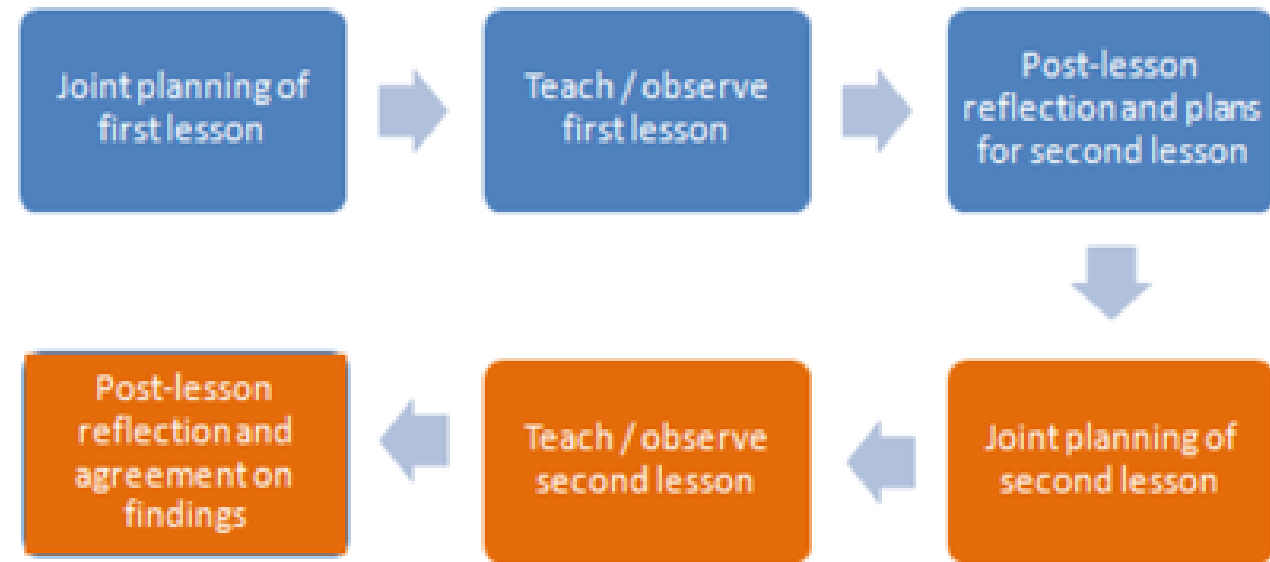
Joint planning of first lesson

Teach / observe first lesson

Post-lesson reflection and plans for second lesson

Joint planning of second lesson

Teach / observe second lesson

Post-lesson reflection and agreement on findings